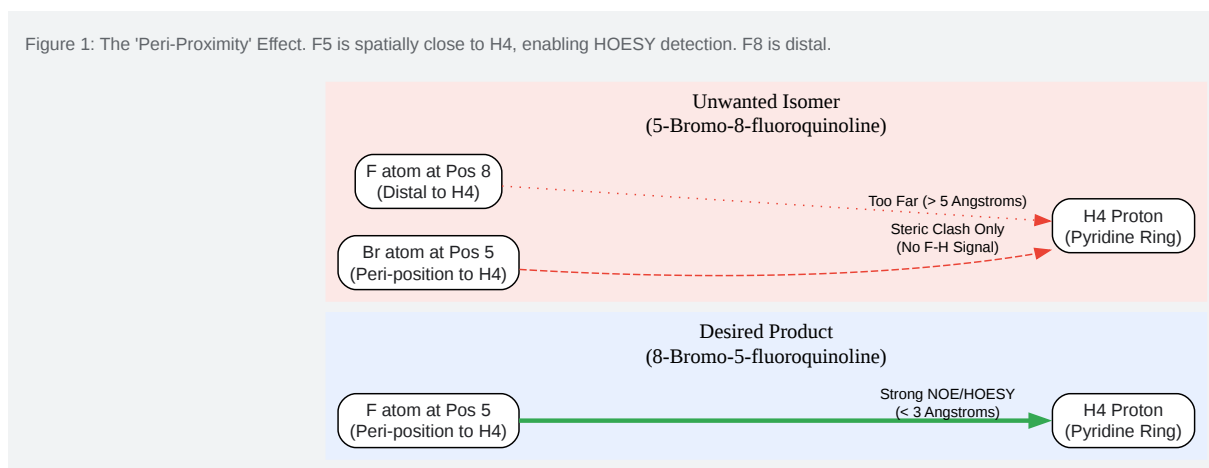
Figure 1: The 'Peri-Proximity' Effect. F5 is spatially close to H4, enabling HOESY detection. F8 is distal.

Unwanted Isomer
(5-Bromo-8-fluoroquinoline)

F atom at Pos 8
(Distal to H4)

Too Far (> 5 Angstroms)

H4 Proton
(Pyridine Ring)

Steric Clash Only
(No F-H Signal)

Br atom at Pos 5
(Peri-position to H4)

Desired Product
(8-Bromo-5-fluoroquinoline)

Strong NOE/HOESY
(< 3 Angstroms)

F atom at Pos 5
(Peri-position to H4)

H4 Proton
(Pyridine Ring)